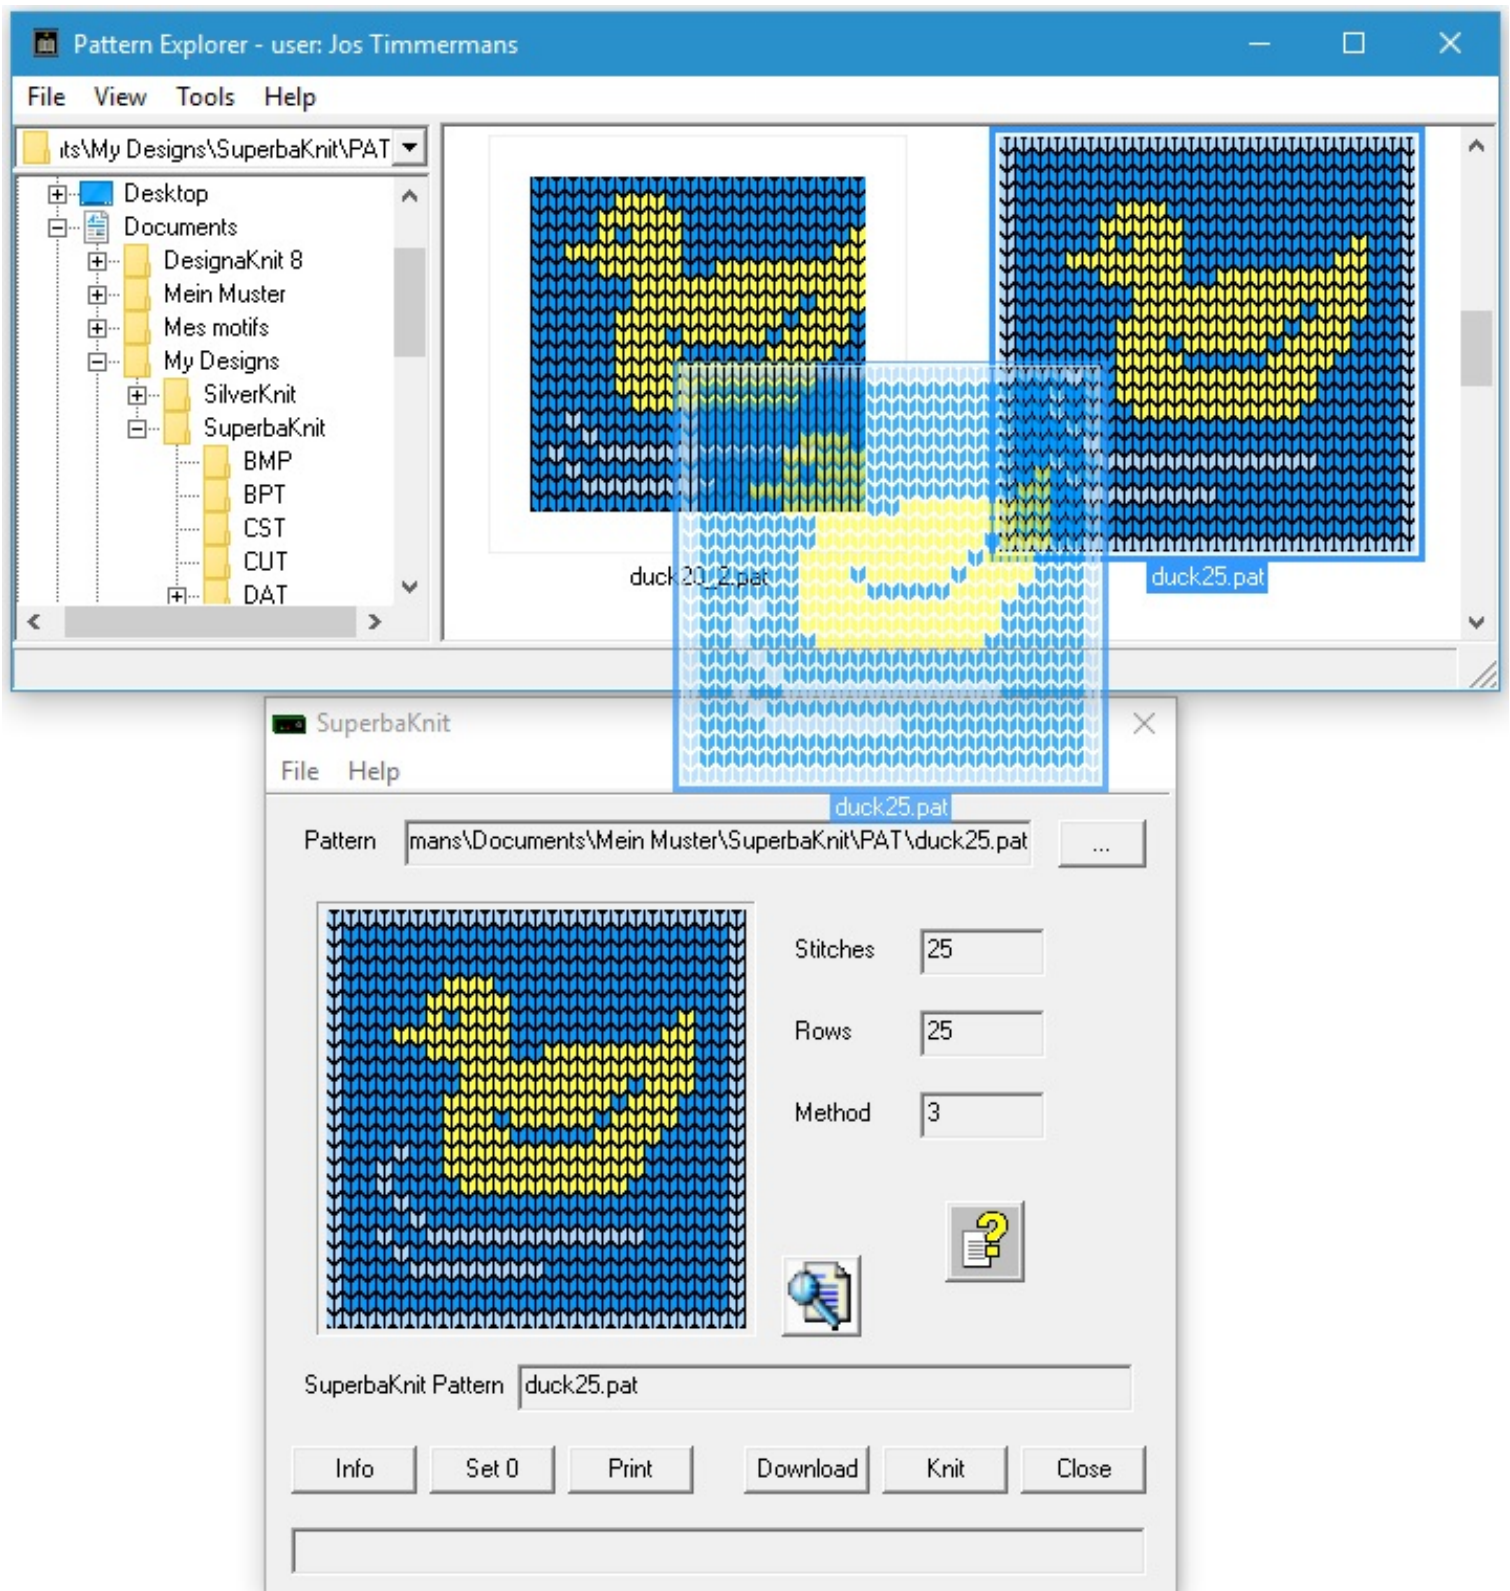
Pattern Explorer - user: Jos Timmermans

File View Tools Help

its\My Designs\SuperbaKnit\PAT

Desktop
Documents
DesignaKnit 8
Mein Muster
Mes motifs
My Designs
SilverKnit
SuperbaKnit
BMP
BPT
CST
CUT
DAT

duck20_2.pat
duck25.pat

SuperbaKnit

File Help

duck25.pat

Pattern mans\Documents\Mein Muster\SuperbaKnit\PAT\duck25.pat ...

Stitches 25

Rows 25

Method 3

SuperbaKnit Pattern duck25.pat

Info Set 0 Print Download Knit Close